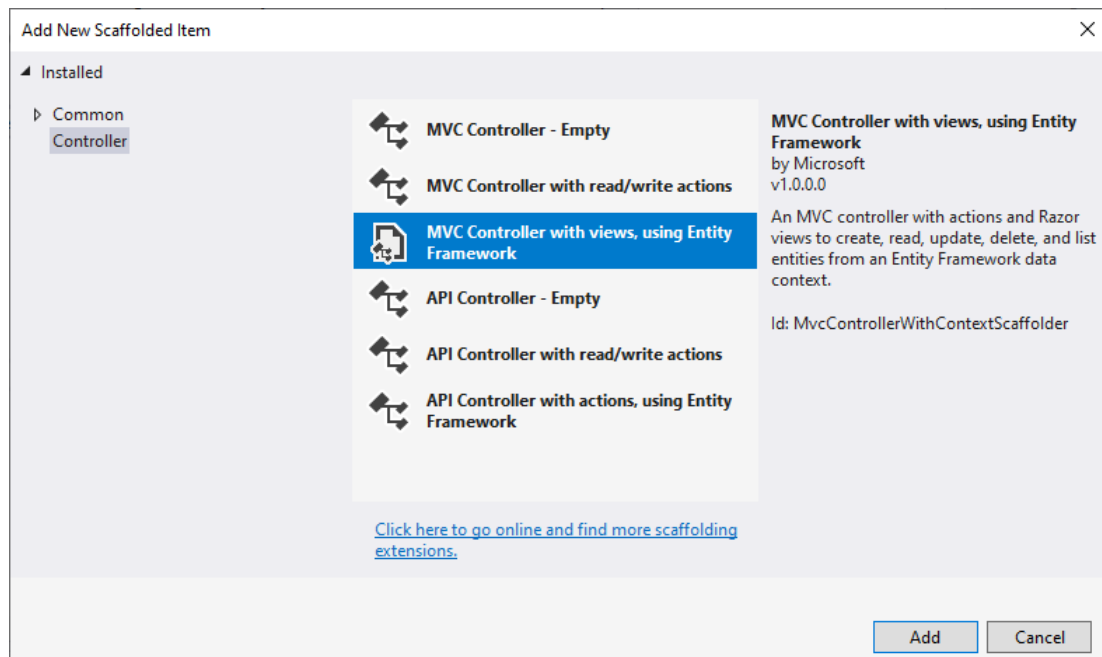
Add New Scaffolded Item

◢ Installed

▷ Common
Controller

MVC Controller - Empty

MVC Controller with read/write actions

MVC Controller with views, using Entity Framework

API Controller - Empty

API Controller with read/write actions

API Controller with actions, using Entity Framework

Click here to go online and find more scaffolding extensions.

MVC Controller with views, using Entity Framework
by Microsoft
v1.0.0.0

An MVC controller with actions and Razor views to create, read, update, delete, and list entities from an Entity Framework data context.

Id: MvcControllerWithContextScaffolder

Add

Cancel